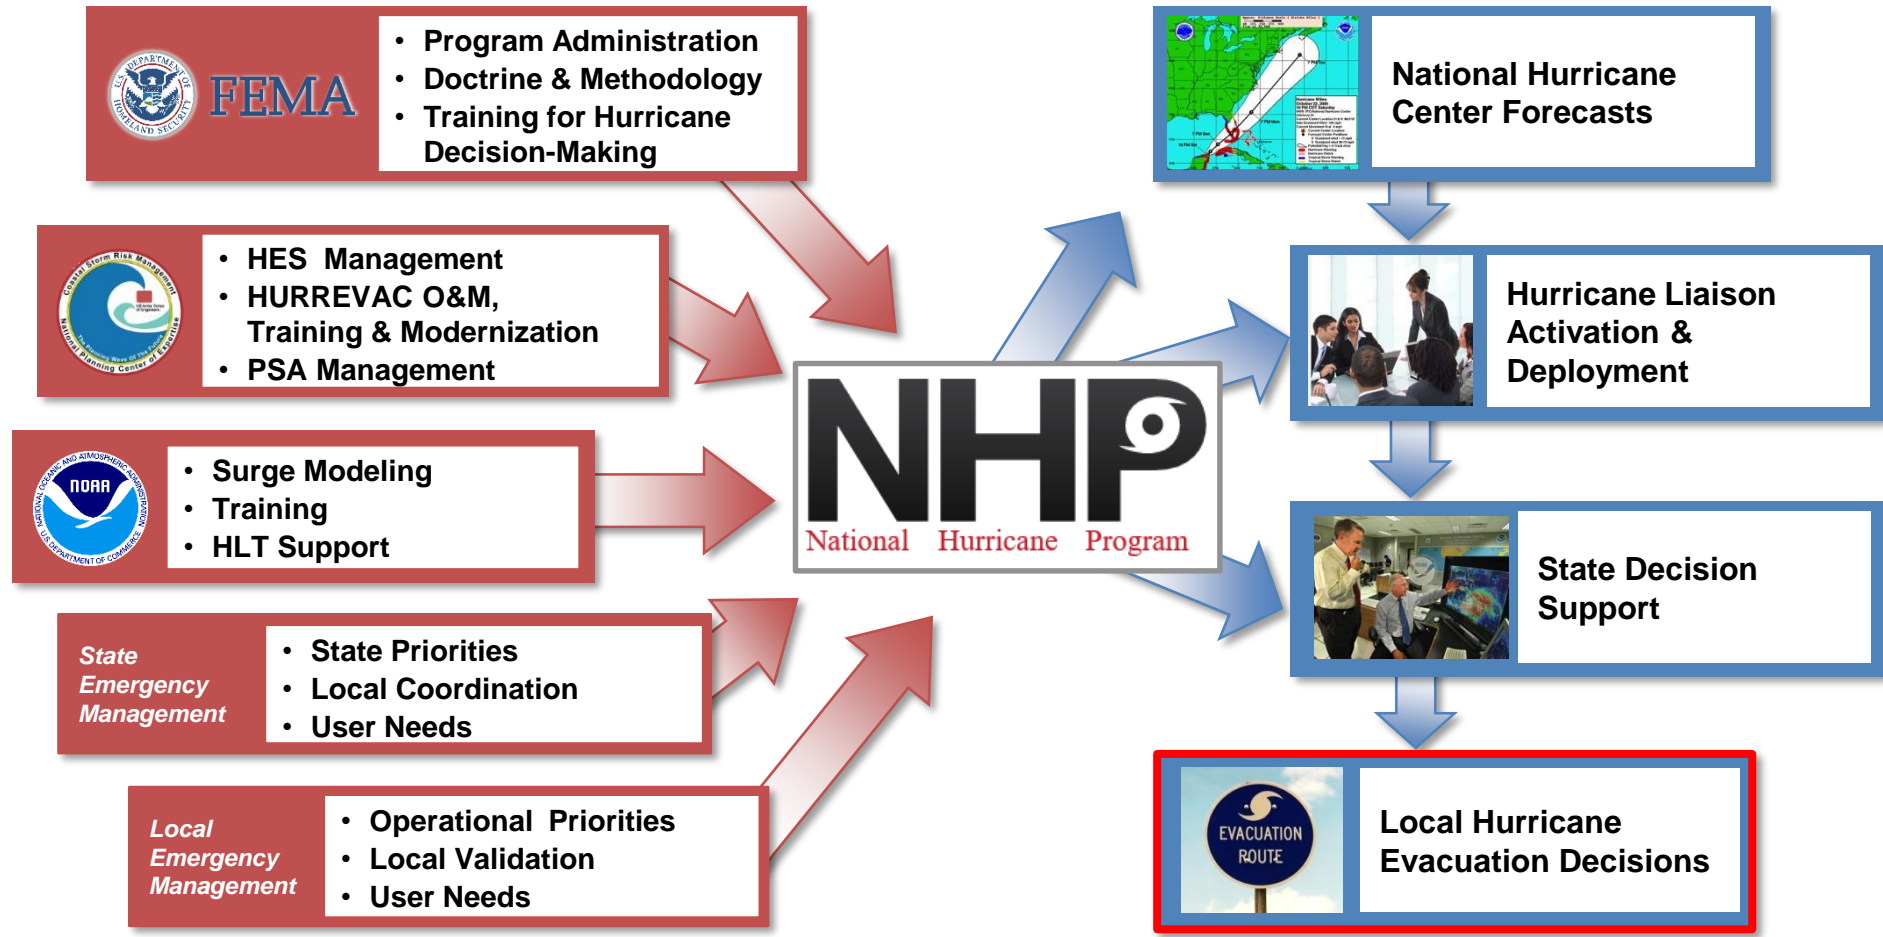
FEMA

- Program Administration
- Doctrine & Methodology
- Training for Hurricane Decision-Making

- HES Management
- HURREVAC O&M, Training & Modernization
- PSA Management

NOAA

- Surge Modeling
- Training
- HLT Support

State Emergency Management

- State Priorities
- Local Coordination
- User Needs

Local Emergency Management

- Operational Priorities
- Local Validation
- User Needs

NHP
National Hurricane Program

National Hurricane Center Forecasts

Hurricane Liaison Activation & Deployment

State Decision Support

EVACUATION ROUTE

Local Hurricane Evacuation Decisions